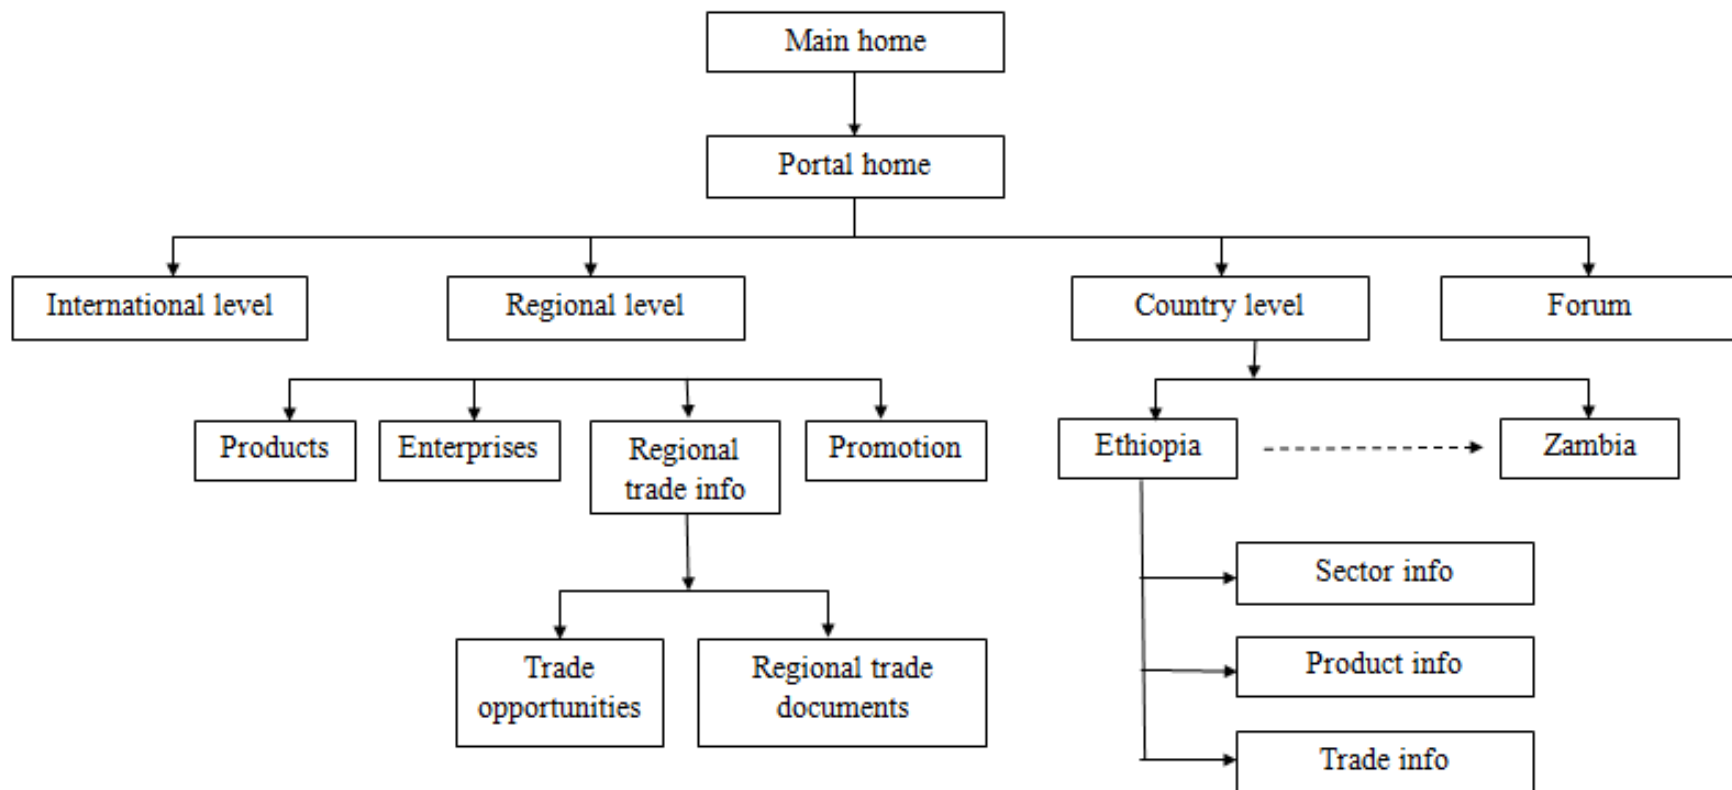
Main home

Portal home

International level

Regional level

Country level

Forum

Products

Enterprises

Regional trade info

Promotion

Ethiopia

Zambia

Trade opportunities

Regional trade documents

Sector info

Product info

Trade info